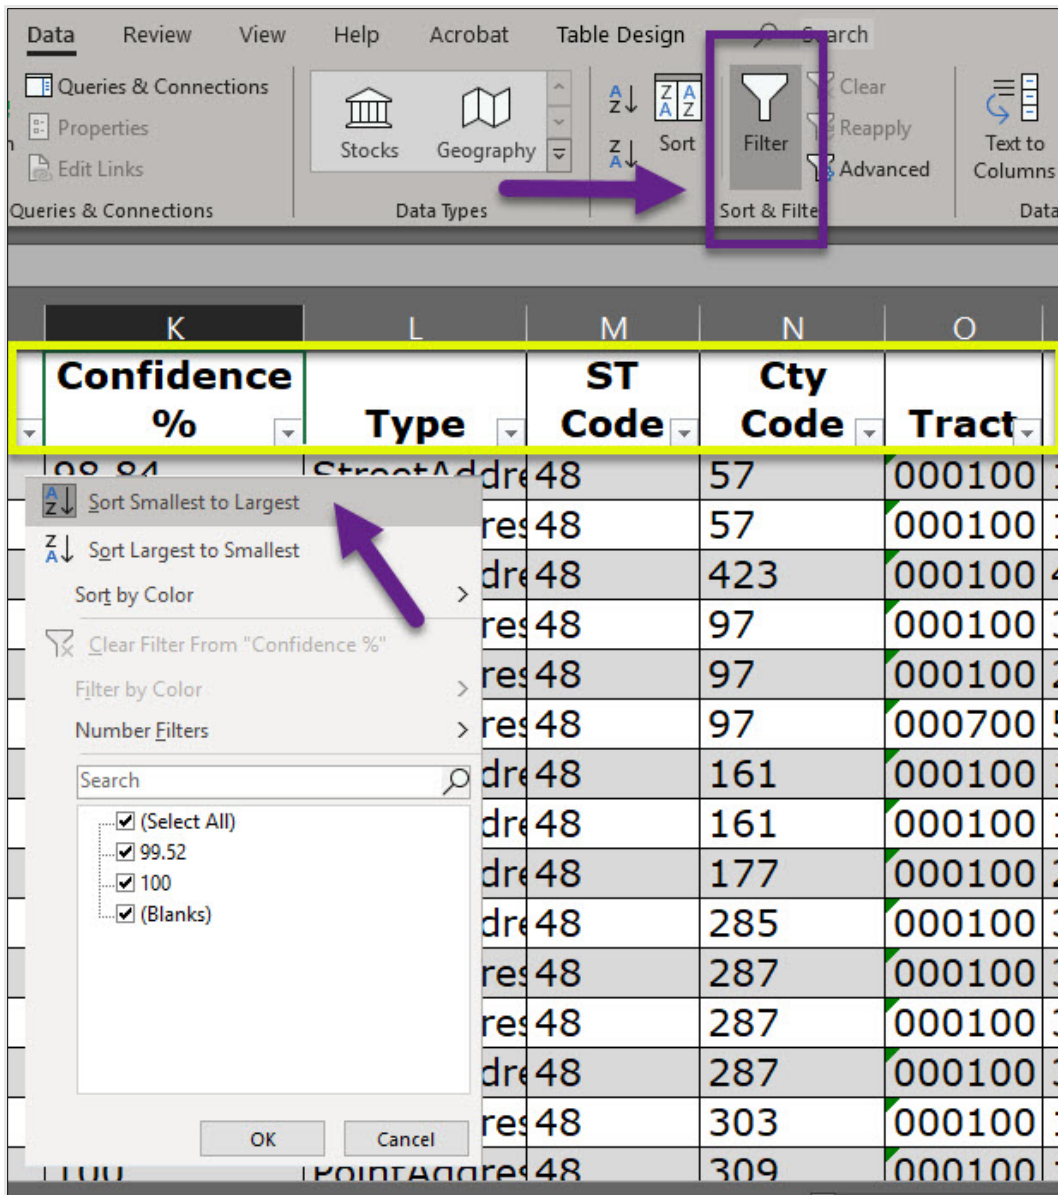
Data Review View Help Acrobat Table Design Search

Queries & Connections
Properties
Edit Links
Queries & Connections

Stocks Geography
Data Types

Sort Filter Clear Reapply Advanced
Sort & Filte

Text to Columns
Data

| K | L | M | N | O |
|---|---|---|---|---|
| Confidence % | Type | ST Code | Cty Code | Tract |
| 98.84 | StreetAddre | 48 | 57 | 000100 |
| | res | 48 | 57 | 000100 |
| | dre | 48 | 423 | 000100 |
| | res | 48 | 97 | 000100 |
| | res | 48 | 97 | 000100 |
| | res | 48 | 97 | 000700 |
| | dre | 48 | 161 | 000100 |
| | dre | 48 | 161 | 000100 |
| | dre | 48 | 177 | 000100 |
| | dre | 48 | 285 | 000100 |
| | res | 48 | 287 | 000100 |
| | res | 48 | 287 | 000100 |
| | dre | 48 | 287 | 000100 |
| | res | 48 | 303 | 000100 |
| 100 | PointAddres | 48 | 309 | 000100 |

Sort Smallest to Largest
Sort Largest to Smallest
Sort by Color
Clear Filter From "Confidence %"
Filter by Color
Number Filters
Search
(Select All)
99.52
100
(Blanks)
OK
Cancel